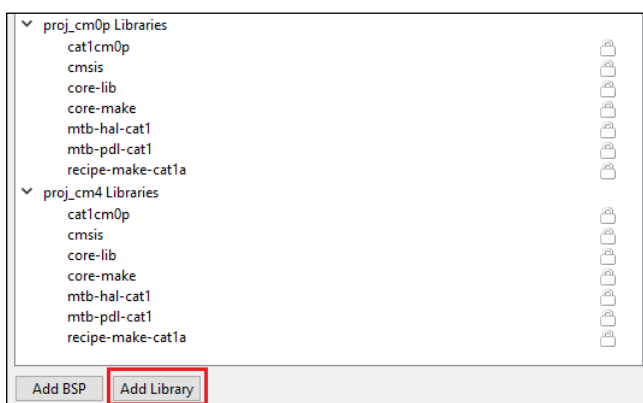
proj_cm0p Libraries
cat1cm0p
cmsis
core-lib
core-make
mtb-hal-cat1
mtb-pdl-cat1
recipe-make-cat1a
proj_cm4 Libraries
cat1cm0p
cmsis
core-lib
core-make
mtb-hal-cat1
mtb-pdl-cat1
recipe-make-cat1a

Add BSP
Add Library